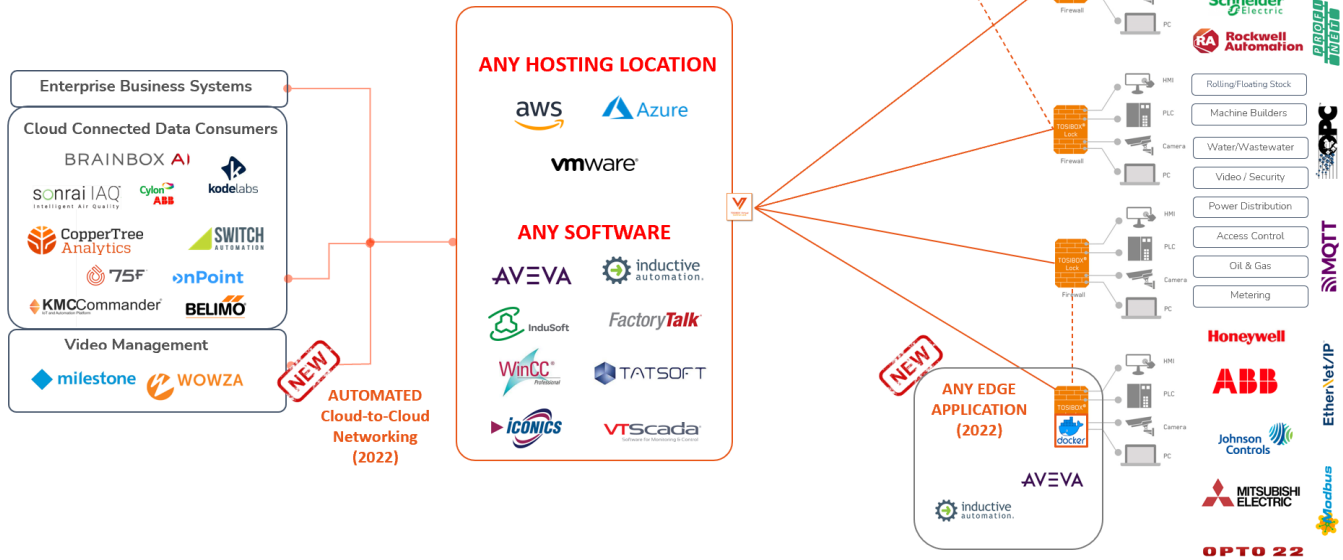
Enterprise Business Systems

Cloud Connected Data Consumers

BRAINBOX AI

kodelabs

sonrai IAQ
Intelligent Air Quality

Cylon ABB

CopperTree Analytics

SWITCH AUTOMATION

75F

onPoint

KMCCommander

BELIMO

Video Management

milestone

WOWZA

NEW

AUTOMATED Cloud-to-Cloud Networking (2022)

ANY HOSTING LOCATION

aws

Azure

vmware

ANY SOFTWARE

AVEVA

inductive automation.

InduSoft

FactoryTalk

WinCC Professional

TATSOFT

ICONICS

VTScada
Software for Monitoring & Control

Firewall

PC

Schneider Electric

Rockwell Automation

PROFINET

HMI

PLC

Camera

PC

TOSIBOX Lock

Firewall

Rolling/Floating Stock

Machine Builders

Water/Wastewater

Video / Security

Power Distribution

Access Control

Oil & Gas

Metering

OPC

MQTT

TOSIBOX Lock

Firewall

HMI

PLC

Camera

PC

NEW

ANY EDGE APPLICATION (2022)

TOSIBOX

docker

HMI

PLC

Camera

PC

AVEVA

inductive automation.

Honeywell

ABB

EtherNet/IP

Johnson Controls

MITSUBISHI ELECTRIC

Modbus

OPTO 22